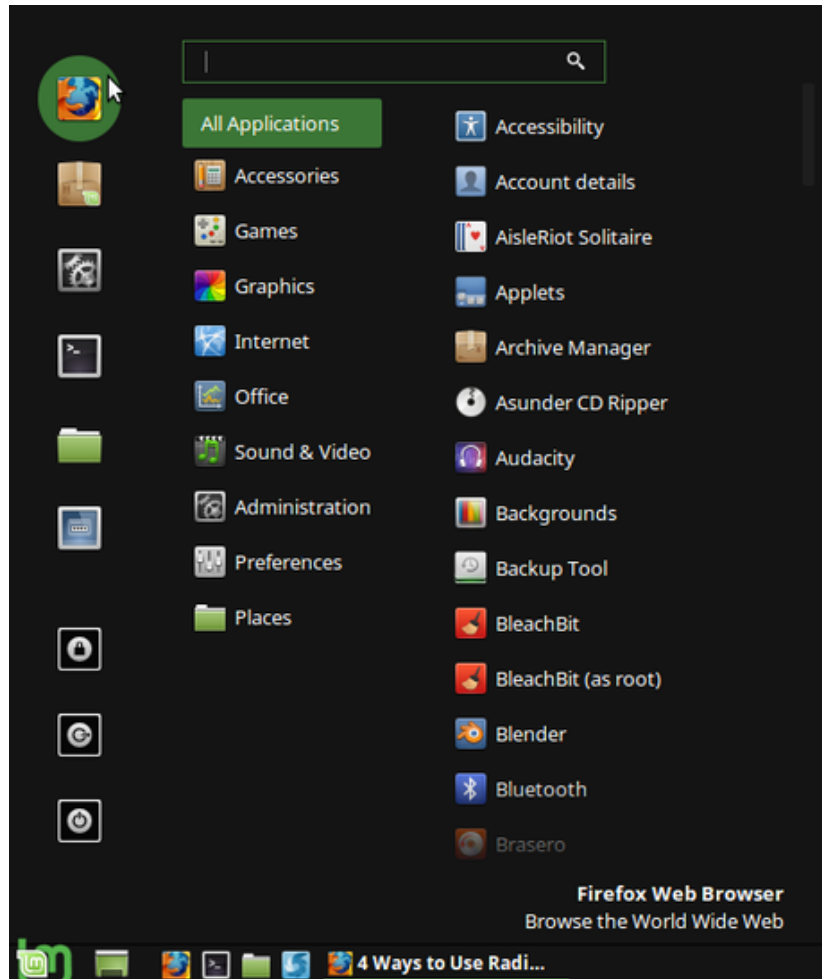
All Applications
Accessories
Games
Graphics
Internet
Office
Sound & Video
Administration
Preferences
Places

Accessibility
Account details
AisleRiot Solitaire
Applets
Archive Manager
Asunder CD Ripper
Audacity
Backgrounds
Backup Tool
BleachBit
BleachBit (as root)
Blender
Bluetooth
Brasero

Firefox Web Browser
Browse the World Wide Web

4 Ways to Use Radi...